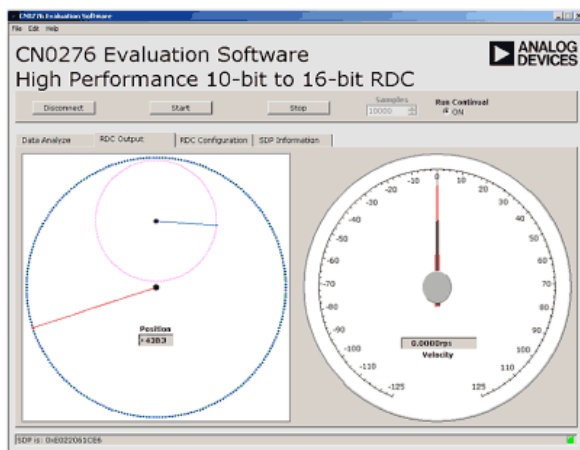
CN0276 Evaluation Software

File Edit Help

CN0276 Evaluation Software
High Performance 10-bit to 16-bit RDC

ANALOG DEVICES

Disconnect

Start

Stop

Samples
10000

Run Continual
ON

Data Analyze

RDC Output

RDC Configuration

SDP Information

Position
4383

0
10
20
30
40
50
60
70
80
90
100
110
125
-10
-20
-30
-40
-50
-60
-70
-80
-90
-100
-110
-125

0.0000rps
Velocity

SDP is: 0xE022061CE6